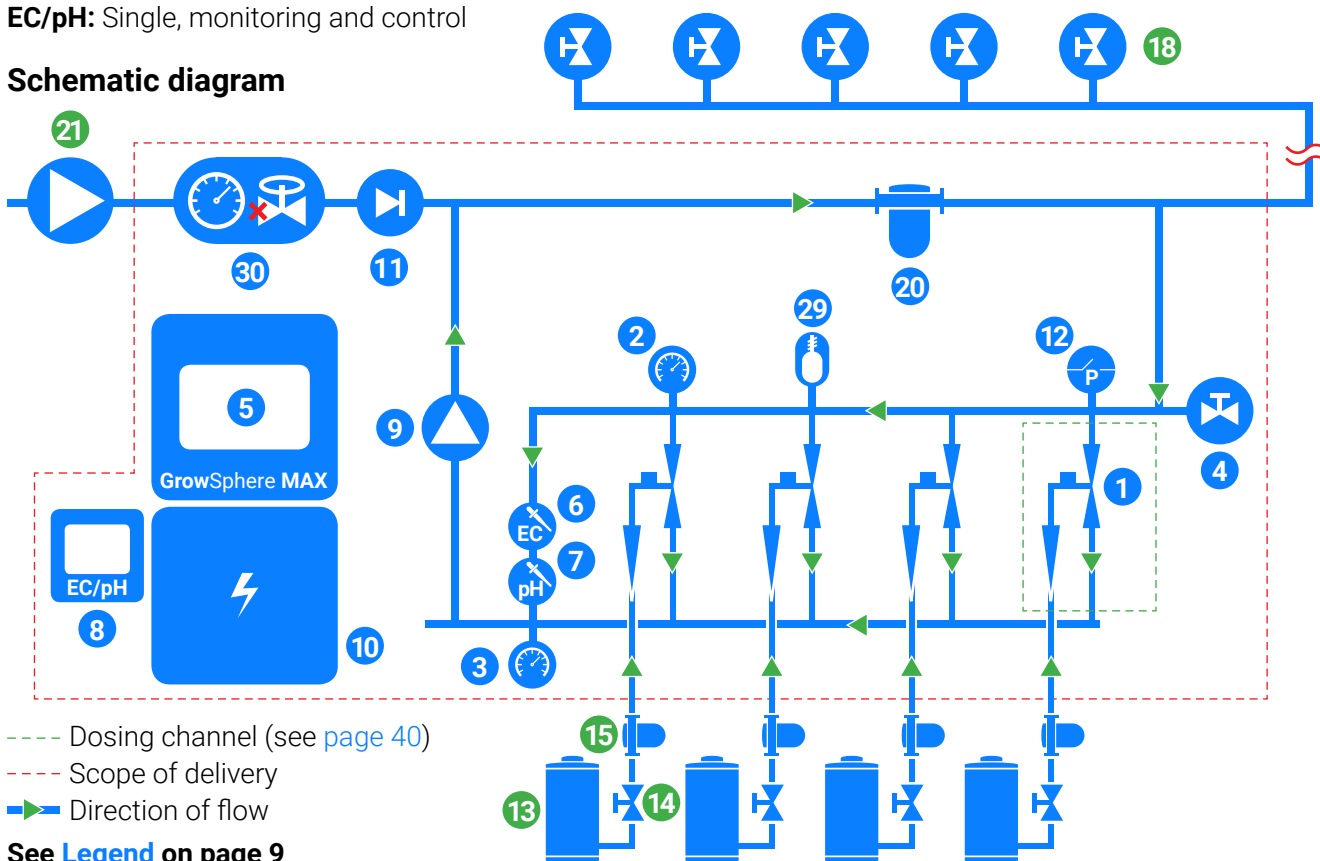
**EC/pH:** Single, monitoring and control

**Schematic diagram**

18

21

30

11

20

29

2

12

5

GrowSphere MAX

9

4

6

EC

7

pH

1

EC/pH

8

10

3

P

15

14

13

- - - Dosing channel (see page 40)
- - - Scope of delivery
Direction of flow

**See Legend on page 9**